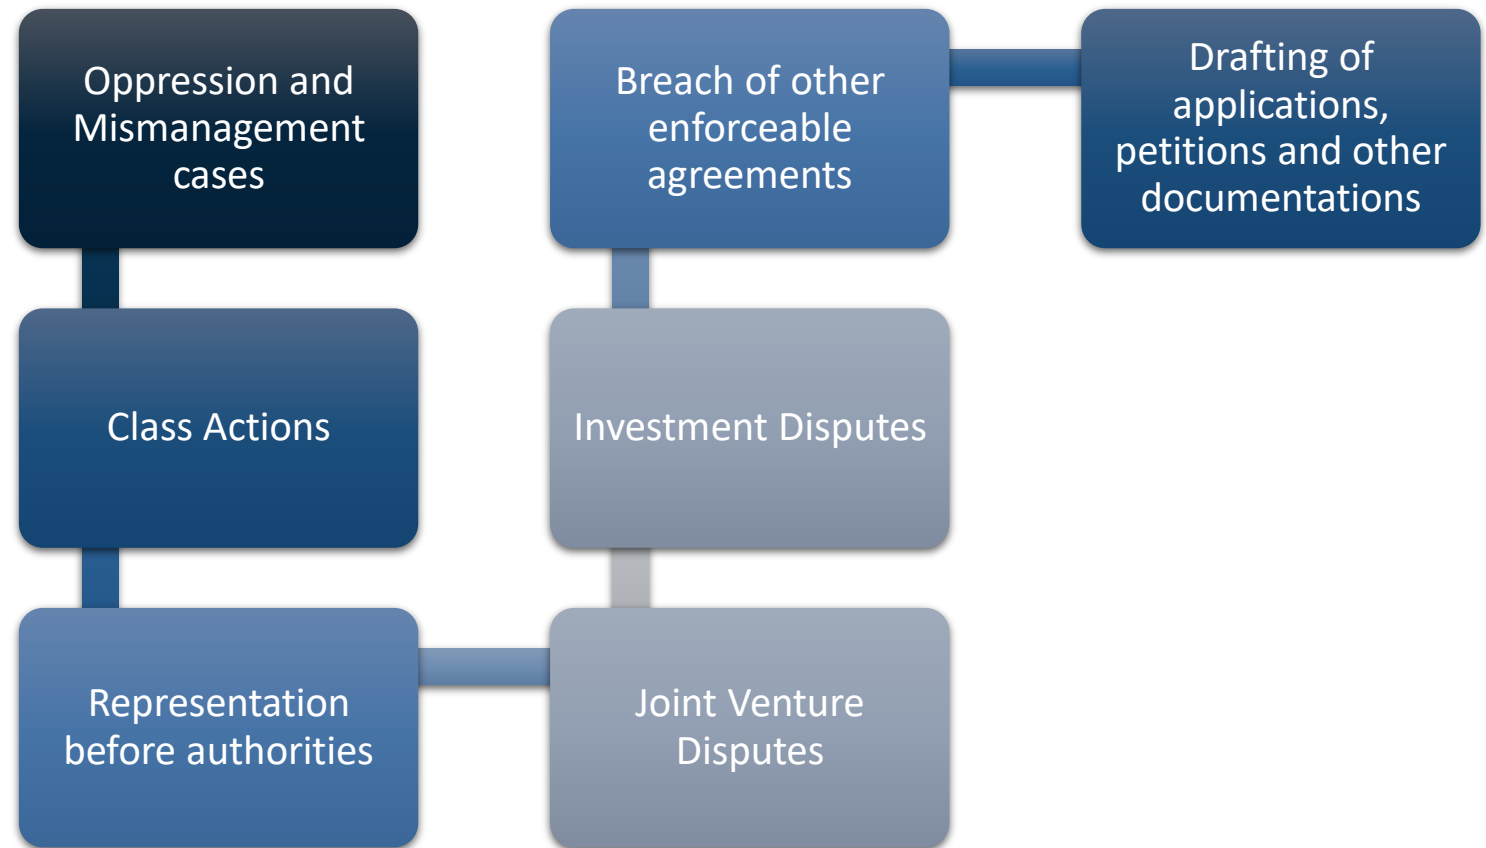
Oppression and Mismanagement cases

Class Actions

Representation before authorities

Joint Venture Disputes

Investment Disputes

Breach of other enforceable agreements

Drafting of applications, petitions and other documentations